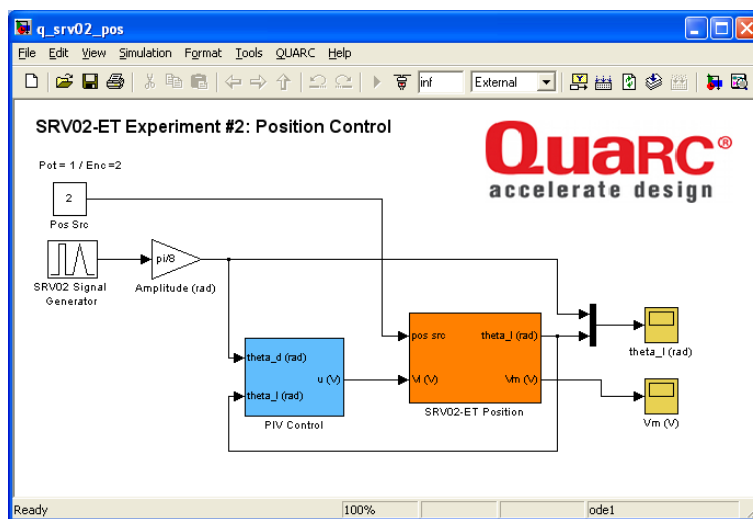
q_srv02_pos

File Edit View Simulation Format Tools QUARC Help

inf External

SRV02-ET Experiment #2: Position Control

QUARC®
accelerate design

Pot = 1 / Enc =2

2

Pos Src

SRV02 Signal Generator

pi/8

Amplitude (rad)

pos src

theta_l (rad)

Vi (V)

Vm (V)

SRV02-ET Position

theta_d (rad)

u (V)

theta_l (rad)

PIV Control

theta_l (rad)

Vm (V)

Ready 100% ode1